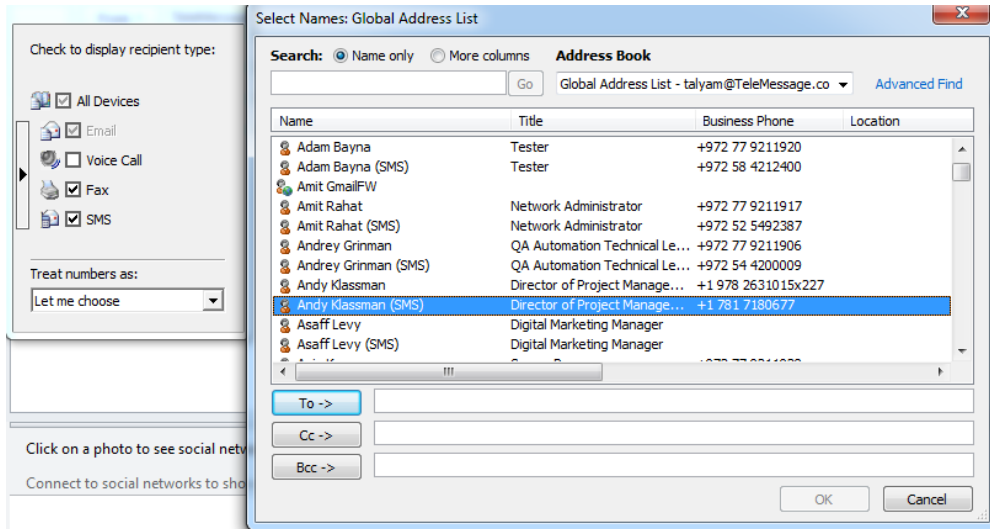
Check to display recipient type:

All Devices
Email
Voice Call
Fax
SMS

Treat numbers as:
Let me choose

Click on a photo to see social netw

Connect to social networks to sho

Select Names: Global Address List

Search: Name only More columns Address Book

Go Global Address List - talyam@TeleMessage.co Advanced Find

| Name | Title | Business Phone | Location |
|---|---|---|---|
| Adam Bayna | Tester | +972 77 9211920 | |
| Adam Bayna (SMS) | Tester | +972 58 4212400 | |
| Amit GmailFW | | | |
| Amit Rahat | Network Administrator | +972 77 9211917 | |
| Amit Rahat (SMS) | Network Administrator | +972 52 5492387 | |
| Andrey Grinman | QA Automation Technical Le... | +972 77 9211906 | |
| Andrey Grinman (SMS) | QA Automation Technical Le... | +972 54 4200009 | |
| Andy Klassman | Director of Project Manage... | +1 978 2631015x227 | |
| Andy Klassman (SMS) | Director of Project Manage... | +1 781 7180677 | |
| Asaff Levy | Digital Marketing Manager | | |
| Asaff Levy (SMS) | Digital Marketing Manager | | |

To ->
Cc ->
Bcc ->

OK Cancel